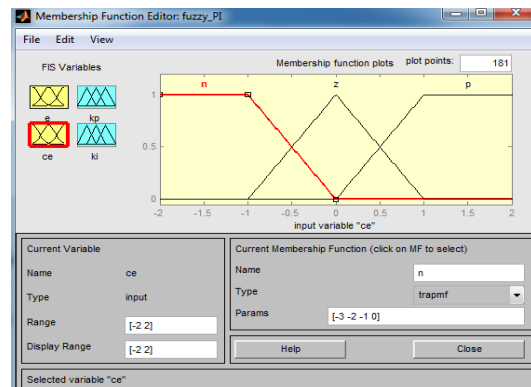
Membership Function Editor: fuzzy_PI

File Edit View

FIS Variables

e kp

ce ki

Membership function plots

plot points: 181

n z p

1

0.5

0

-2 -1.5 -1 -0.5 0 0.5 1 1.5 2

input variable "ce"

Current Variable

Name ce

Type input

Range [-2 2]

Display Range [-2 2]

Current Membership Function (click on MF to select)

Name n

Type trapmf

Params [-3 -2 -1 0]

Help

Close

Selected variable "ce"